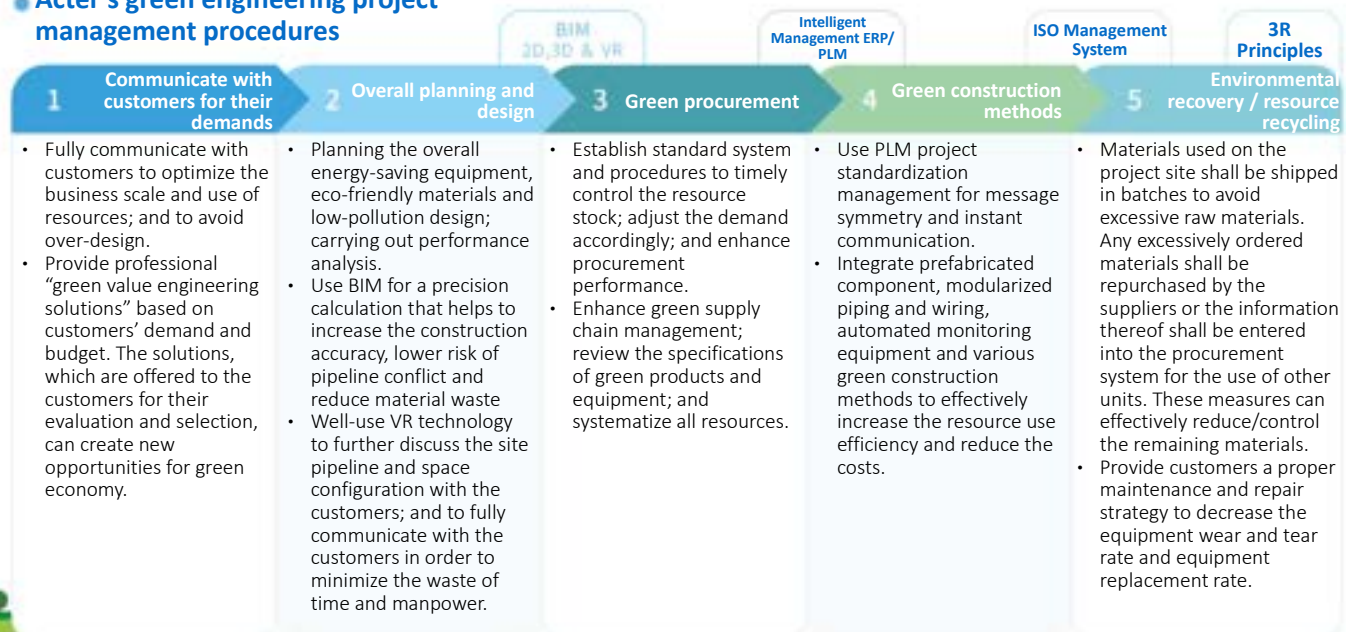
Acter's green engineering project management procedures

BIM 2D,3D & VR

Intelligent Management ERP/ PLM

ISO Management System

3R Principles

1 Communicate with customers for their demands

2 Overall planning and design

3 Green procurement

4 Green construction methods

5 Environmental recovery / resource recycling

• Fully communicate with customers to optimize the business scale and use of resources; and to avoid over-design.
• Provide professional "green value engineering solutions" based on customers' demand and budget. The solutions, which are offered to the customers for their evaluation and selection, can create new opportunities for green economy.

• Planning the overall energy-saving equipment, eco-friendly materials and low-pollution design; carrying out performance analysis.
• Use BIM for a precision calculation that helps to increase the construction accuracy, lower risk of pipeline conflict and reduce material waste
• Well-use VR technology to further discuss the site pipeline and space configuration with the customers; and to fully communicate with the customers in order to minimize the waste of time and manpower.

• Establish standard system and procedures to timely control the resource stock; adjust the demand accordingly; and enhance procurement performance.
• Enhance green supply chain management; review the specifications of green products and equipment; and systematize all resources.

• Use PLM project standardization management for message symmetry and instant communication.
• Integrate prefabricated component, modularized piping and wiring, automated monitoring equipment and various green construction methods to effectively increase the resource use efficiency and reduce the costs.

• Materials used on the project site shall be shipped in batches to avoid excessive raw materials. Any excessively ordered materials shall be repurchased by the suppliers or the information thereof shall be entered into the procurement system for the use of other units. These measures can effectively reduce/control the remaining materials.
• Provide customers a proper maintenance and repair strategy to decrease the equipment wear and tear rate and equipment replacement rate.